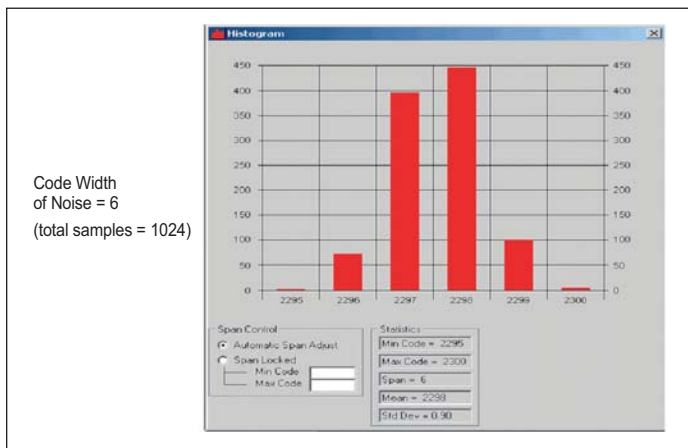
Code Width of Noise = 6
(total samples = 1024)

Histogram

450
400
350
300
250
200
150
100
50
0

450
400
350
300
250
200
150
100
50
0

2295
2296
2297
2298
2299
2300

Span Control
Automatic Span Adjust
Span Locked
Min Code
Max Code

Statistics
Min Code = 2295
Max Code = 2300
Span = 6
Mean = 2298
Std Dev = 0.90